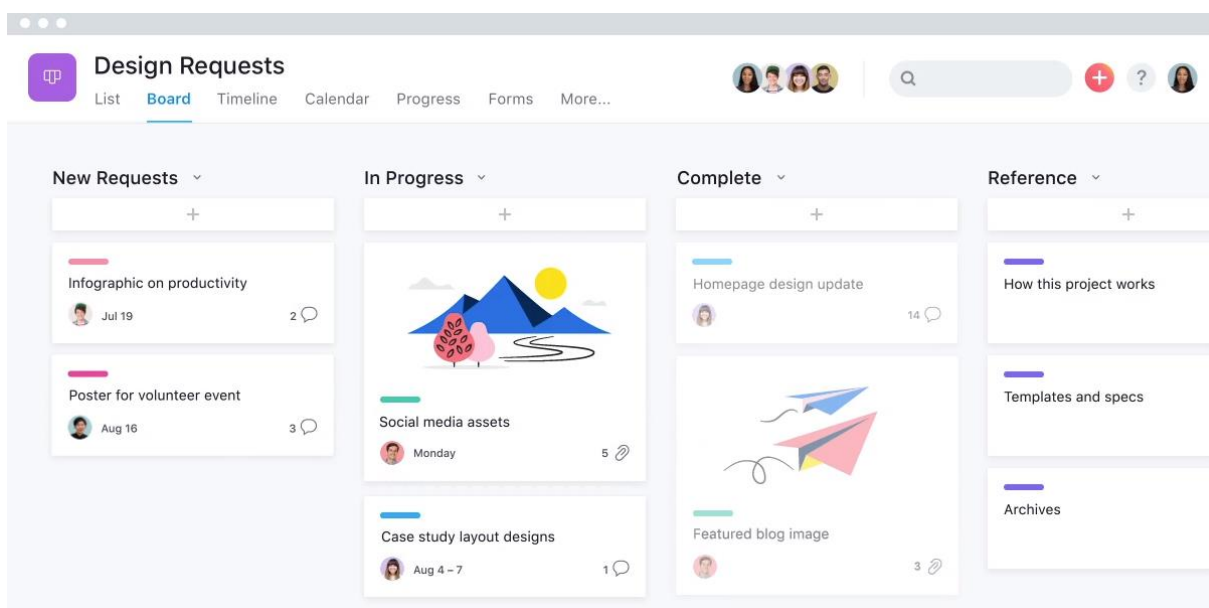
Design Requests

List Board Timeline Calendar Progress Forms More...

New Requests

+

Infographic on productivity

Jul 19 2

Poster for volunteer event

Aug 16 3

In Progress

+

Social media assets

Monday 5

Case study layout designs

Aug 4 – 7 1

Complete

+

Homepage design update

14

Featured blog image

3

Reference

+

How this project works

Templates and specs

Archives